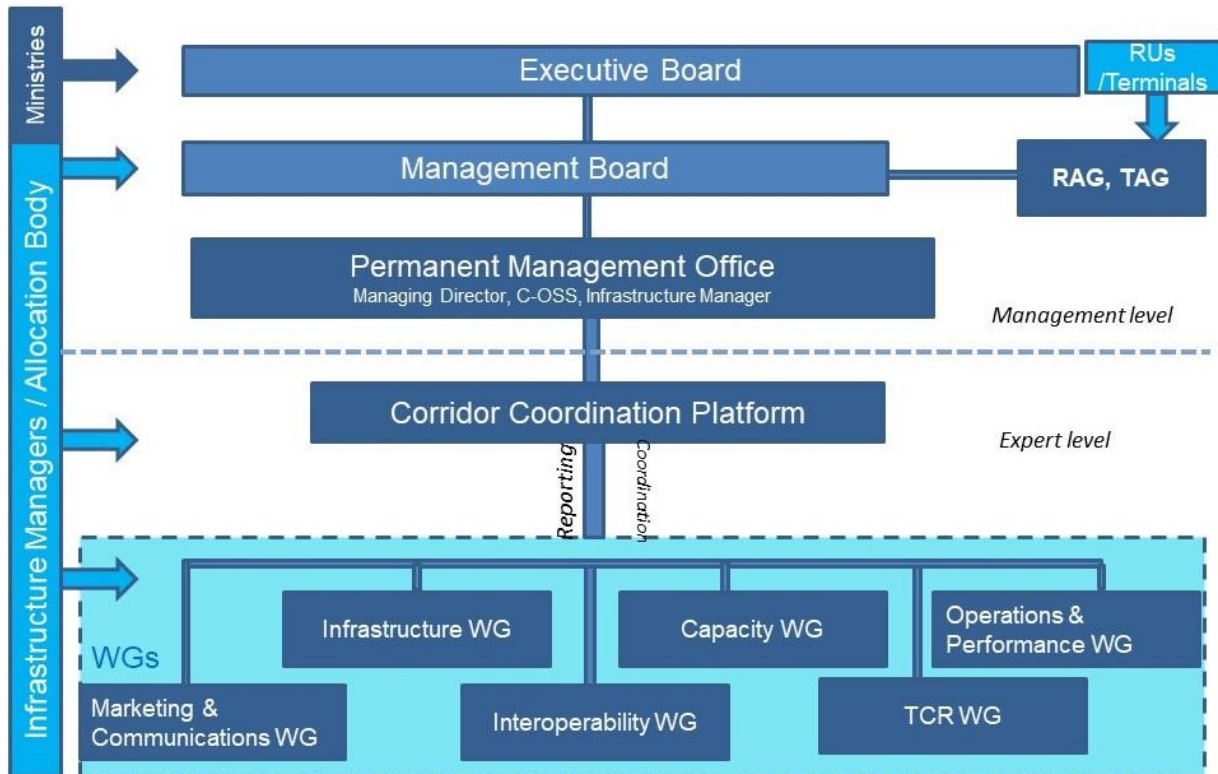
Ministries

Infrastructure Managers / Allocation Body

Executive Board

RUs /Terminals

Management Board

RAG, TAG

Permanent Management Office
Managing Director, C-OSS, Infrastructure Manager

Management level

Corridor Coordination Platform

Expert level

Reporting

Coordination

WGs

Infrastructure WG

Capacity WG

Operations & Performance WG

Marketing & Communications WG

Interoperability WG

TCR WG